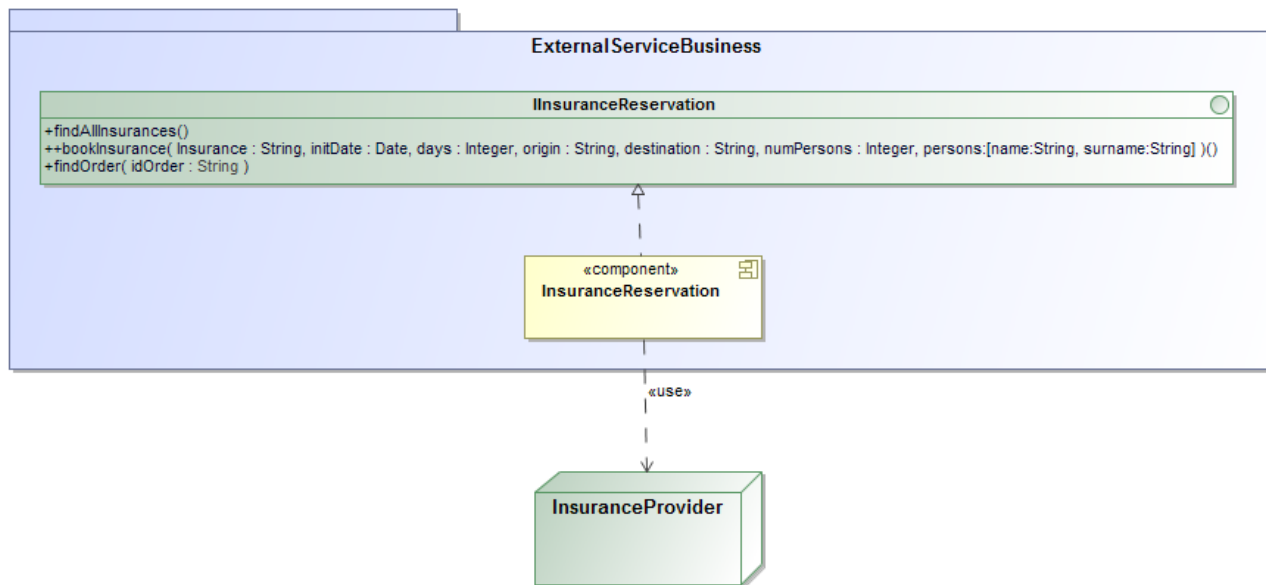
ExternalServiceBusiness

IInsuranceReservation

+findAllInsurances()
++bookInsurance( Insurance : String, initDate : Date, days : Integer, origin : String, destination : String, numPersons : Integer, persons:[name:String, surname:String] )()
+findOrder( idOrder : String )

«component»
InsuranceReservation

«use»

InsuranceProvider